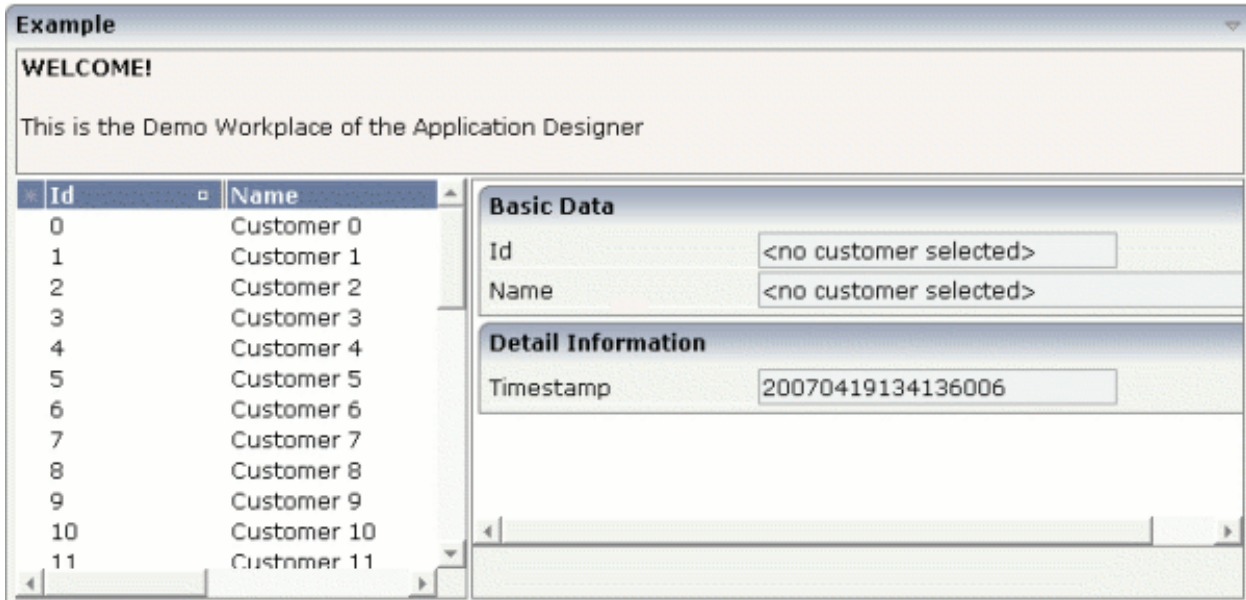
Example

WELCOME!

This is the Demo Workplace of the Application Designer

| Id | Name |
|---|---|
| 0 | Customer 0 |
| 1 | Customer 1 |
| 2 | Customer 2 |
| 3 | Customer 3 |
| 4 | Customer 4 |
| 5 | Customer 5 |
| 6 | Customer 6 |
| 7 | Customer 7 |
| 8 | Customer 8 |
| 9 | Customer 9 |
| 10 | Customer 10 |
| 11 | Customer 11 |

Basic Data

Id <no customer selected>

Name <no customer selected>

Detail Information

Timestamp 20070419134136006